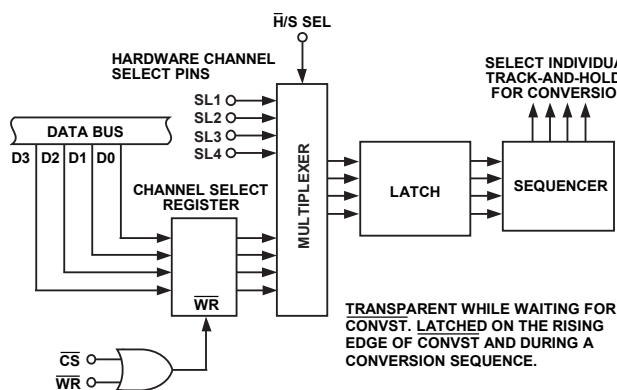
$\overline{H}$/S SEL

HARDWARE CHANNEL SELECT PINS

SELECT INDIVIDUA TRACK-AND-HOLD FOR CONVERSIO

SL1
SL2
SL3
SL4

DATA BUS

D3 D2 D1 D0

MULTIPLEXER

LATCH

SEQUENCER

CHANNEL SELECT REGISTER

$\overline{WR}$

$\overline{CS}$
$\overline{WR}$

TRANSPARENT WHILE WAITING FOR CONVST. LATCHED ON THE RISING EDGE OF $\overline{CONVST}$ AND DURING A CONVERSION SEQUENCE.